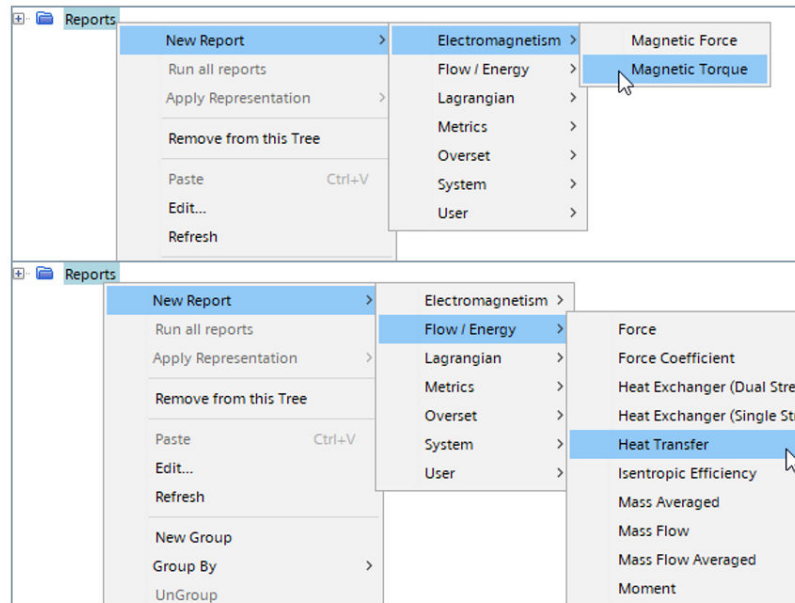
Reports
New Report
Run all reports
Apply Representation
Remove from this Tree
Paste Ctrl+V
Edit...
Refresh

Electromagnetism
Flow / Energy
Lagrangian
Metrics
Overset
System
User

Magnetic Force
Magnetic Torque

Reports
New Report
Run all reports
Apply Representation
Remove from this Tree
Paste Ctrl+V
Edit...
Refresh
New Group
Group By
UnGroup

Electromagnetism
Flow / Energy
Lagrangian
Metrics
Overset
System
User

Force
Force Coefficient
Heat Exchanger (Dual Stre
Heat Exchanger (Single St
Heat Transfer
Isentropic Efficiency
Mass Averaged
Mass Flow
Mass Flow Averaged
Moment